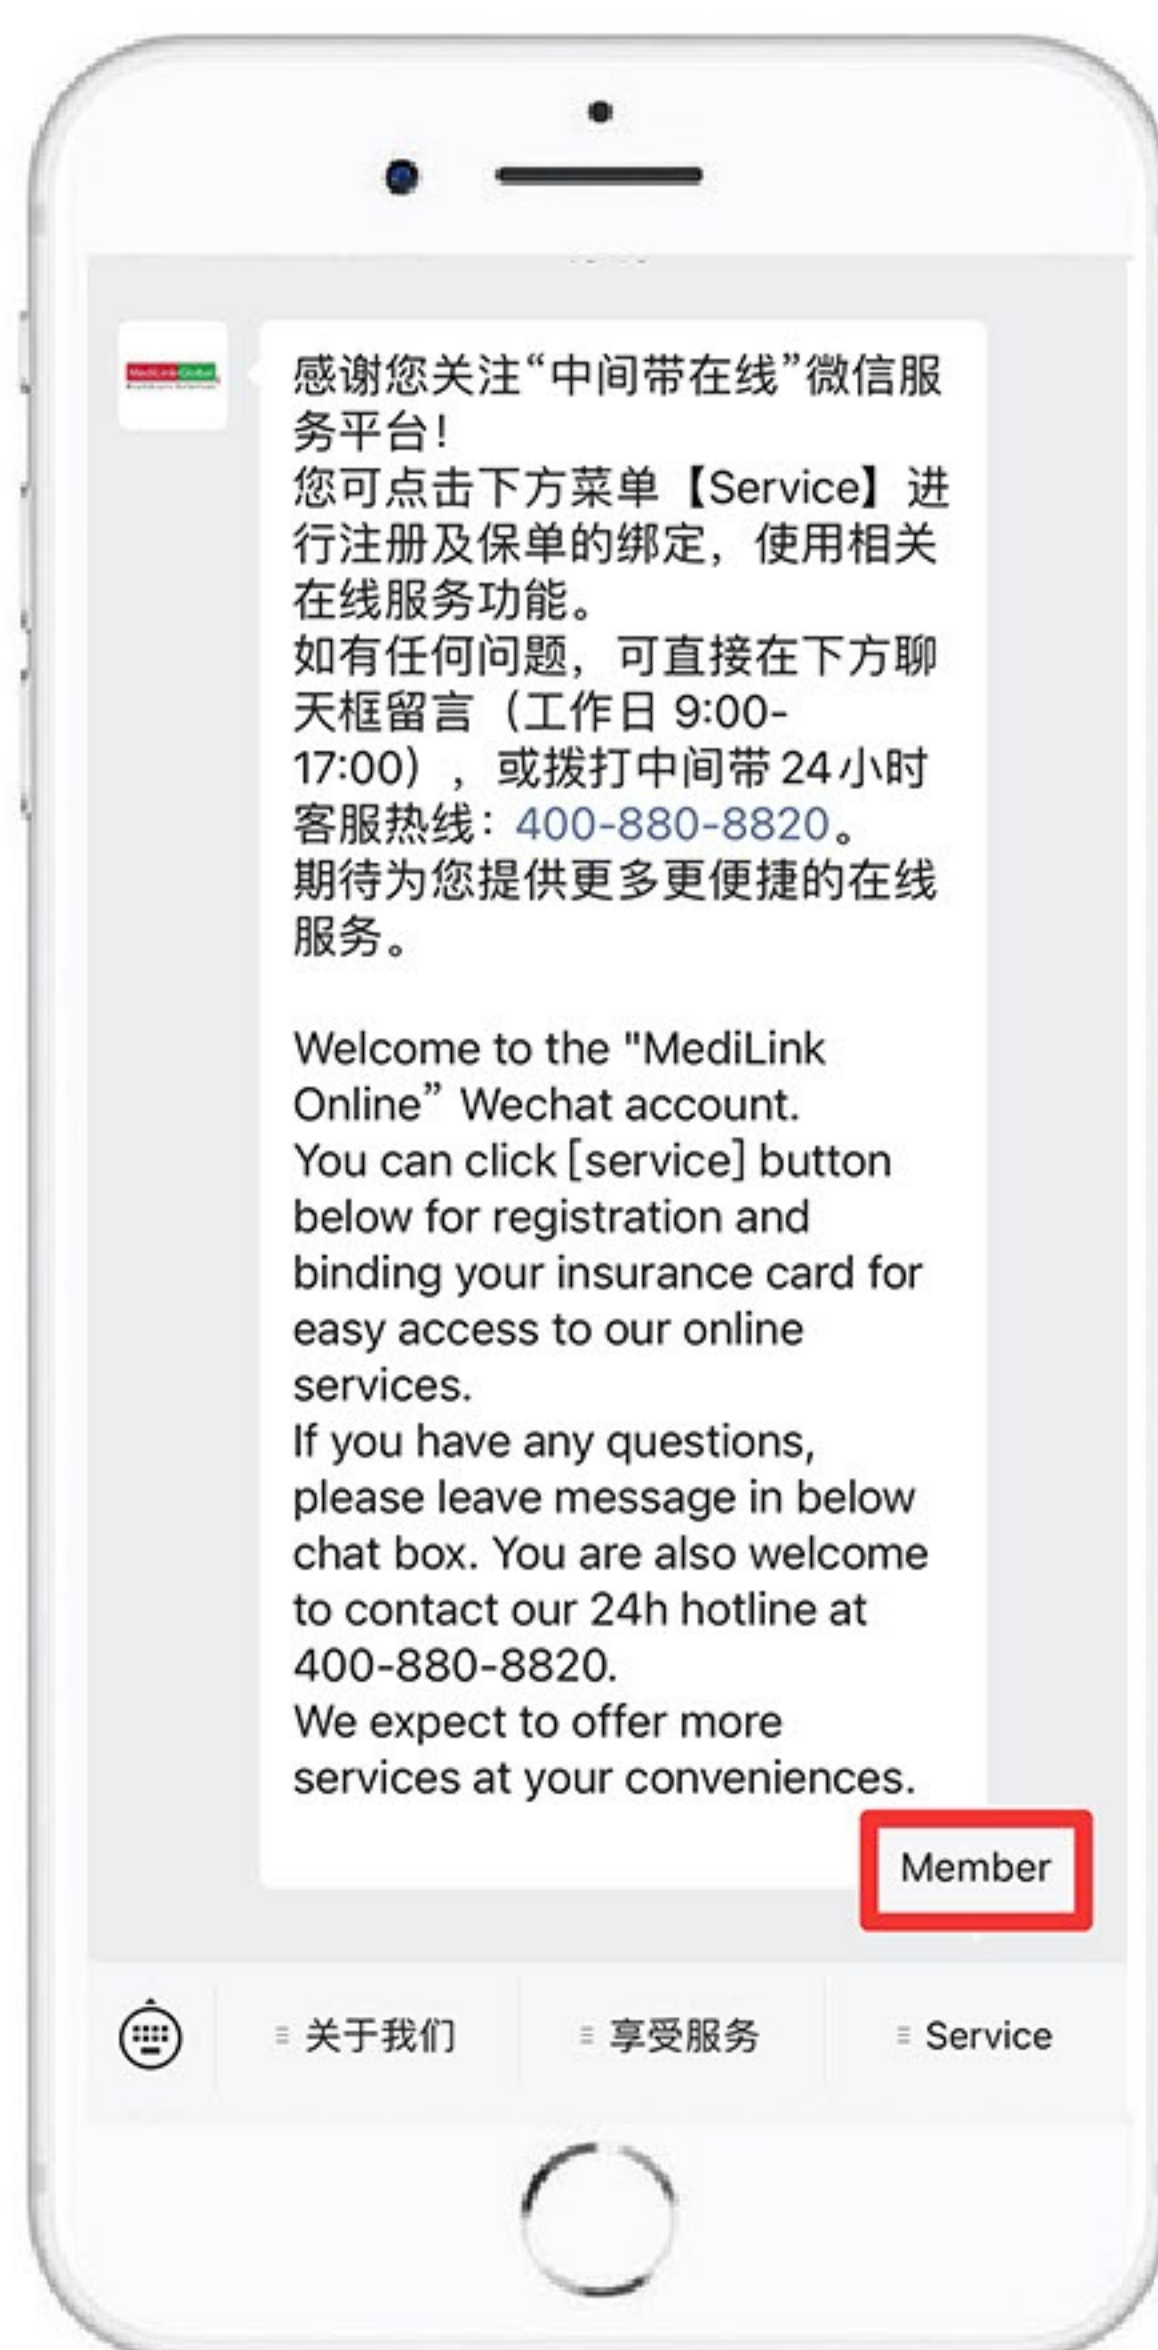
MediLink-Global

感谢您关注“中间带在线”微信服务平台！
您可点击下方菜单【Service】进行注册及保单的绑定，使用相关在线服务功能。
如有任何问题，可直接在下方聊天框留言（工作日 9:00-17:00），或拨打中间带 24 小时客服热线：400-880-8820。
期待为您提供更多更便捷的在线服务。

Welcome to the "MediLink Online” Wechat account.
You can click [service] button below for registration and binding your insurance card for easy access to our online services.
If you have any questions, please leave message in below chat box. You are also welcome to contact our 24h hotline at 400-880-8820.
We expect to offer more services at your conveniences.

Member

关于我们 享受服务 Service